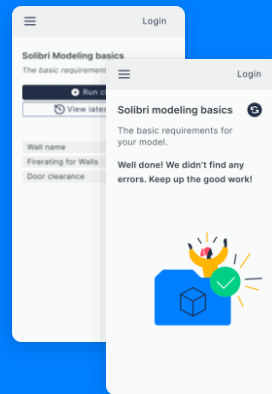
Login

Solibri Modeling basics

The basic requirement

Run c

View lates

Wall name

Firerating for Walls

Door clearance

Login

Solibri modeling basics

The basic requirements for your model.

Well done! We didn't find any errors. Keep up the good work!